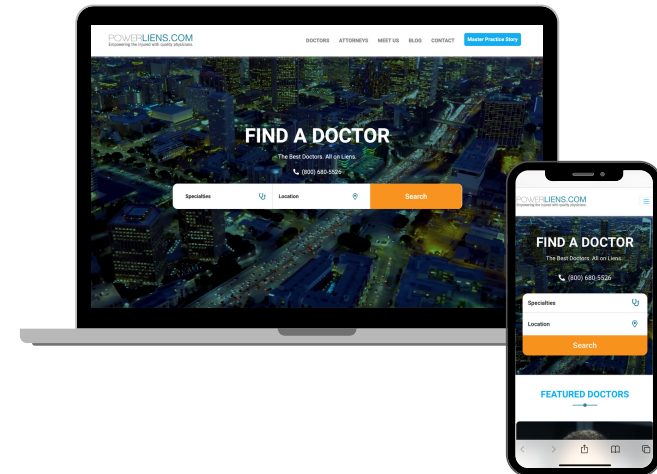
POWERLIENS.COM
Empowering the injured with quality physicians.

DOCTORS ATTORNEYS MEET US BLOG CONTACT Master Practice Story

FIND A DOCTOR

The Best Doctors. All on Liens.

(800) 680-5526

Specialties

Location

Search

POWERLIENS.COM
Empowering the injured with quality physicians.

FIND A DOCTOR

The Best Doctors. All on Liens.

(800) 680-5526

Specialties

Location

Search

FEATURED DOCTORS